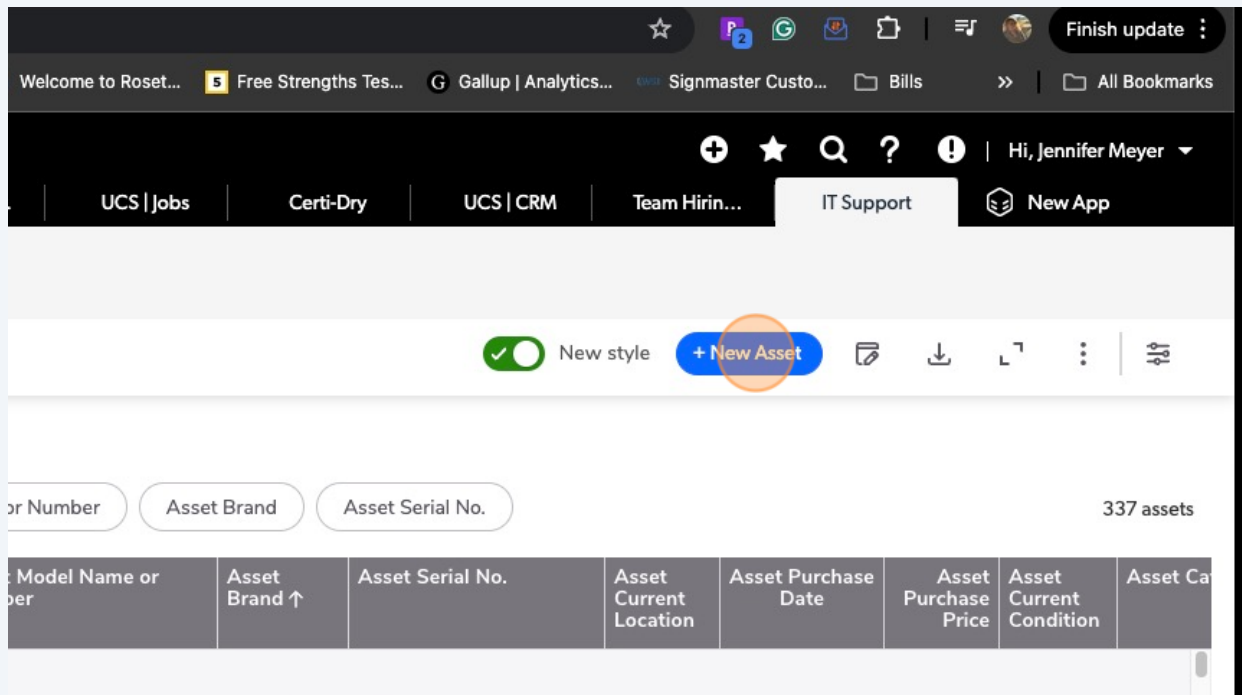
Finish update

Welcome to Roset... Free Strengths Tes... Gallup | Analytics... Signmaster Custo... Bills » All Bookmarks

Hi, Jennifer Meyer

UCS | Jobs Certi-Dry UCS | CRM Team Hirin... IT Support New App

New style + New Asset

or Number Asset Brand Asset Serial No. 337 assets

| t Model Name or ber | Asset Brand ↑ | Asset Serial No. | Asset Current Location | Asset Purchase Date | Asset Purchase Price | Asset Current Condition | Asset Ca |
|---|---|---|---|---|---|---|---|